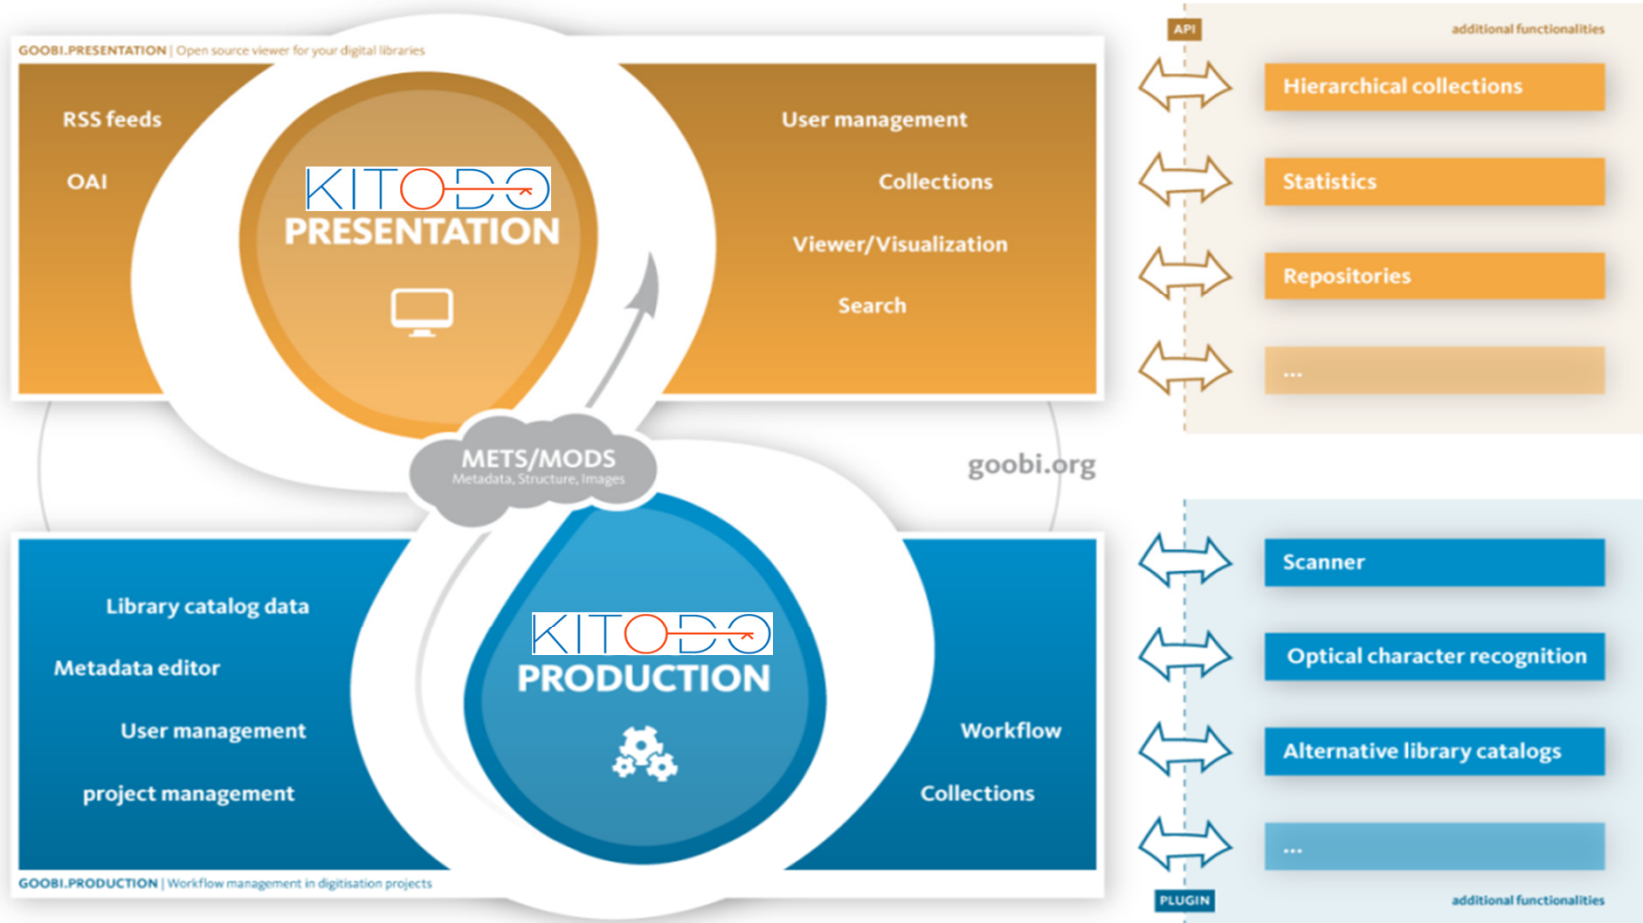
GOOBI.PRESENTATION | Open source viewer for your digital libraries

RSS feeds

OAI

KITODO
PRESENTATION

User management

Collections

Viewer/Visualization

Search

API

additional functionalities

Hierarchical collections

Statistics

Repositories

...

METS/MODS
Metadata, Structure, Images

goobi.org

Library catalog data

Metadata editor

User management

project management

KITODO
PRODUCTION

Workflow

Collections

Scanner

Optical character recognition

Alternative library catalogs

...

GOOBI.PRODUCTION | Workflow management in digitisation projects

PLUGIN

additional functionalities